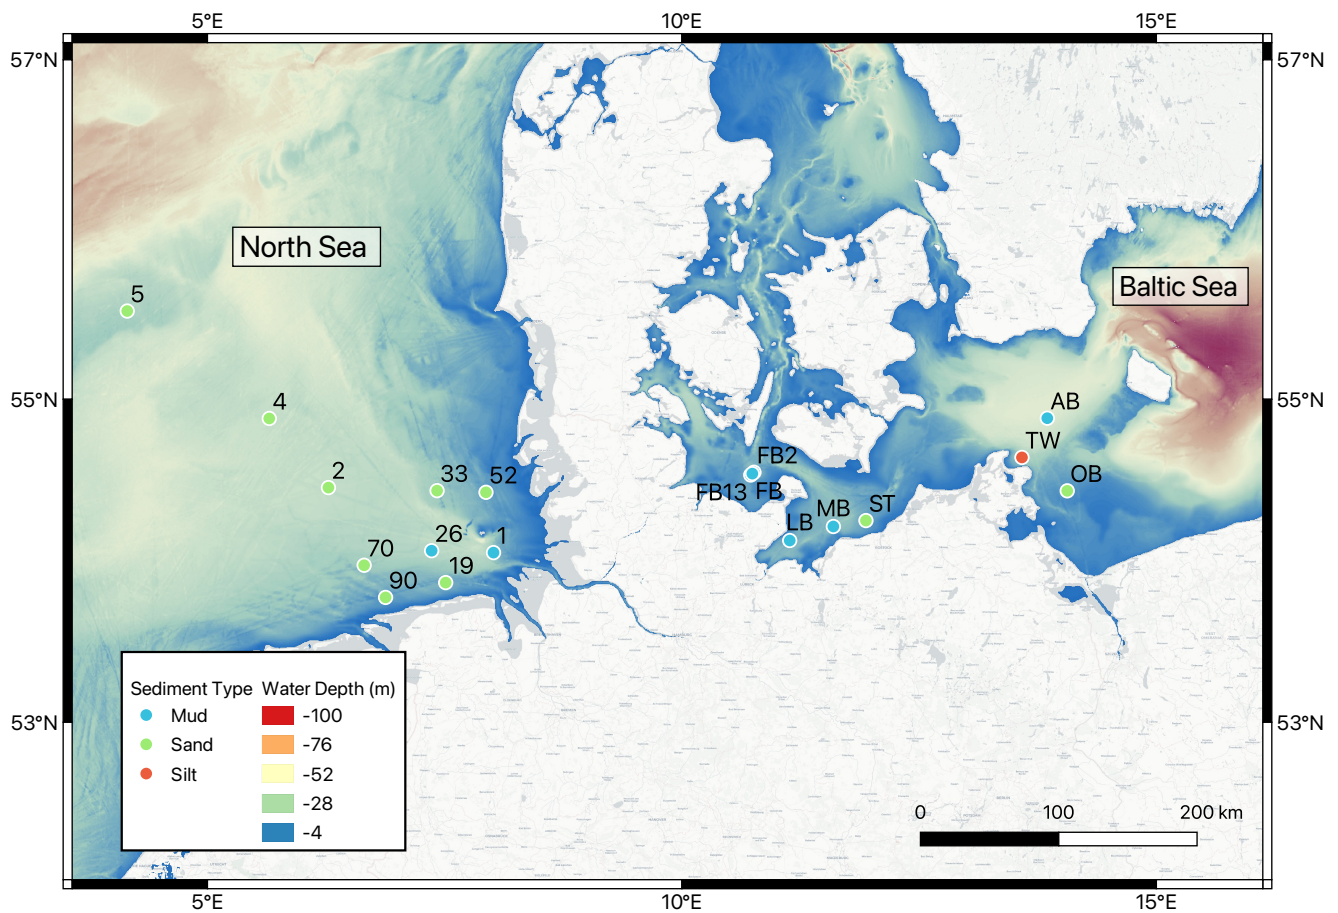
5°E
10°E
15°E
57°N
57°N
55°N
55°N
53°N
53°N
North Sea
Baltic Sea
5
4
2
33
52
26
1
70
19
90
FB2
FB13
FB
LB
MB
ST
AB
TW
OB

| Sediment Type | Water Depth (m) |
|---|---|
| Mud | -100 |
| Sand | -76 |
| Silt | -52 |
| | -28 |
| | -4 |

0
100
200 km
5°E
10°E
15°E